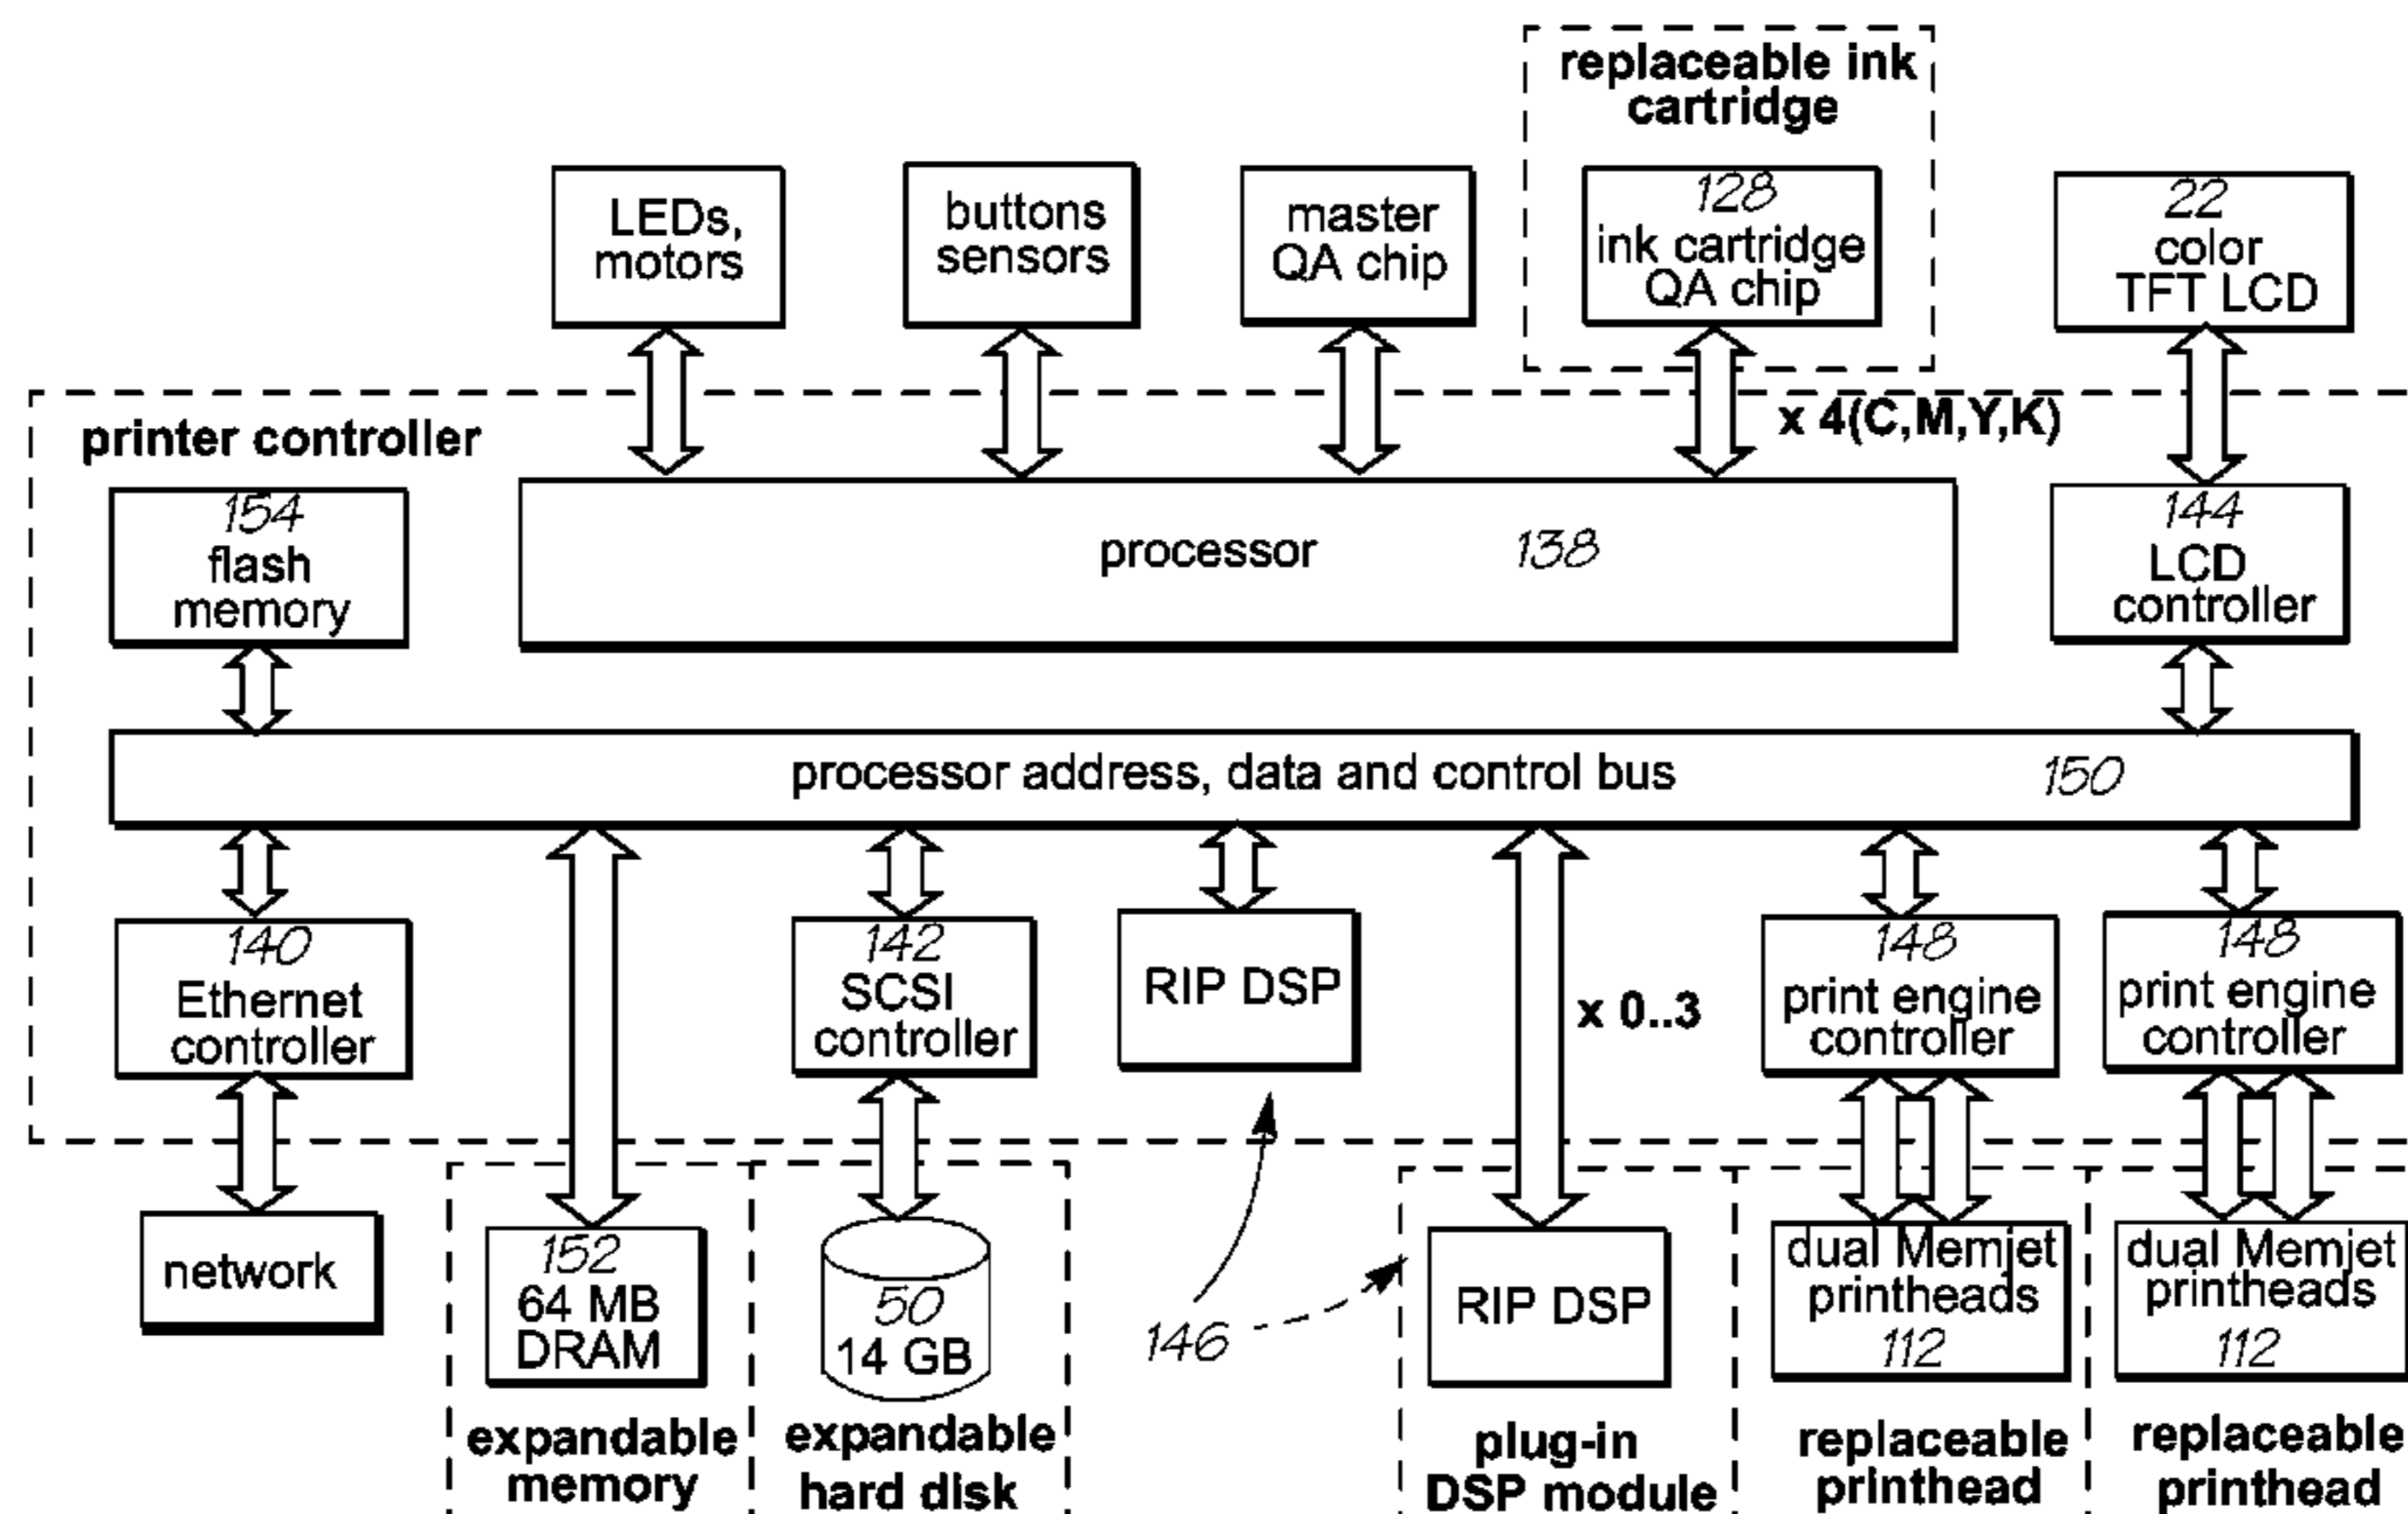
replaceable ink cartridge

LEDs, motors

buttons sensors

master QA chip

128
ink cartridge QA chip

22
color TFT LCD

x 4(C,M,Y,K)

printer controller

154
flash memory

processor 138

144
LCD controller

processor address, data and control bus 150

140
Ethernet controller

142
SCSI controller

RIP DSP

x 0..3

148
print engine controller

148
print engine controller

network

152
64 MB DRAM

50
14 GB

146

RIP DSP

dual Memjet printheads
112

dual Memjet printheads
112

expandable memory

expandable hard disk

plug-in DSP module

replaceable printhead

replaceable printhead